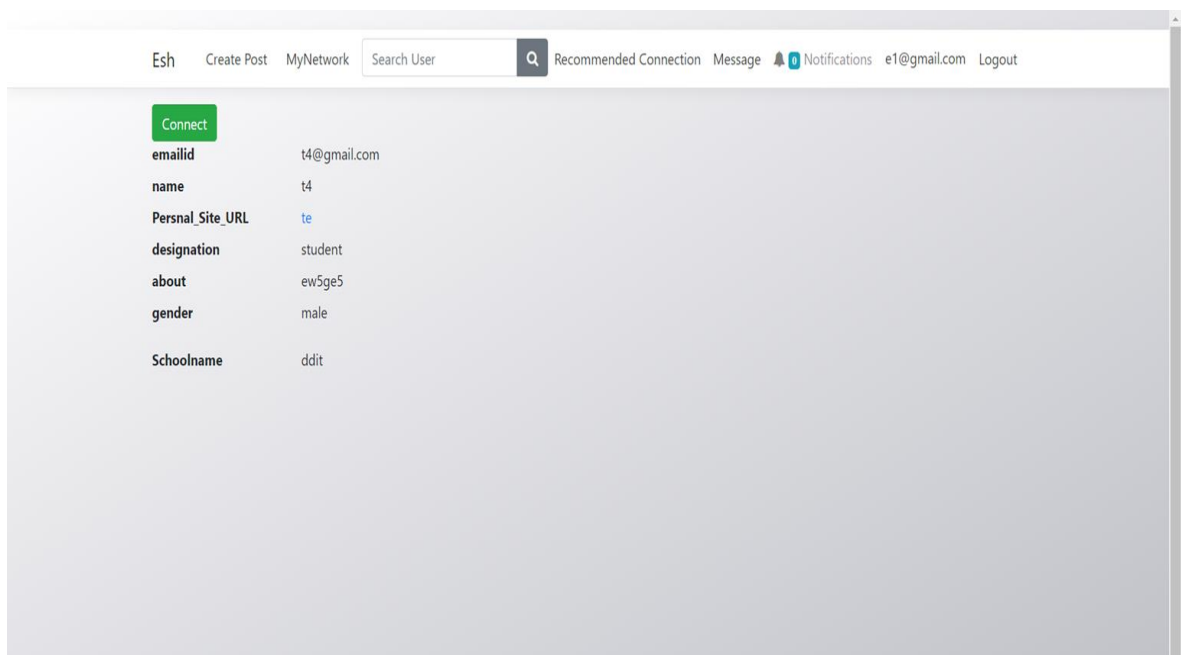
Esh Create Post MyNetwork Search User Recommended Connection Message 0 Notifications e1@gmail.com Logout

Connect

| | |
|---|---|
| emailid | t4@gmail.com |
| name | t4 |
| Persnal_Site_URL | te |
| designation | student |
| about | ew5ge5 |
| gender | male |
| Schoolname | ddit |